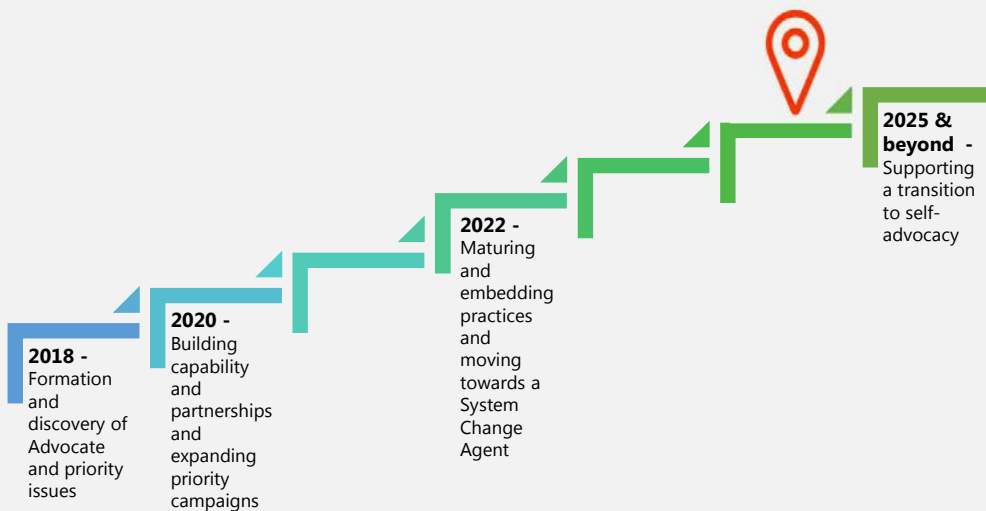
**2018 -** Formation and discovery of Advocate and priority issues

**2020 -** Building capability and partnerships and expanding priority campaigns

**2022 -** Maturing and embedding practices and moving towards a System Change Agent

**2025 & beyond -** Supporting a transition to self-advocacy